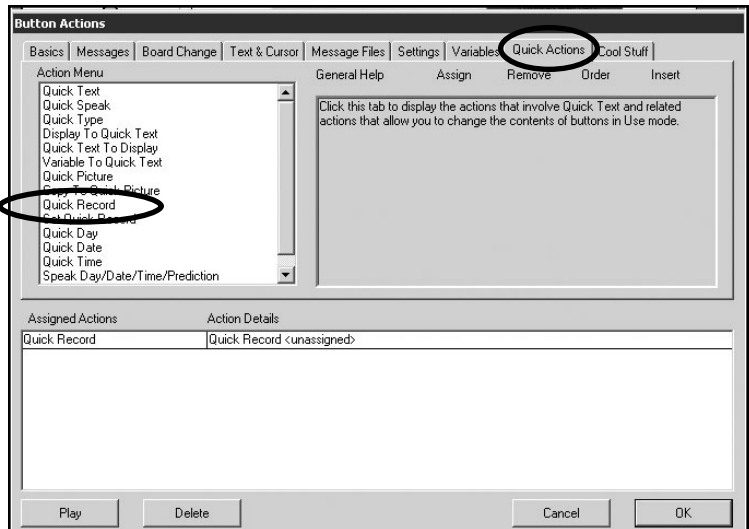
Button Actions

Basics | Messages | Board Change | Text & Cursor | Message Files | Settings | Variables | Quick Actions | Cool Stuff

Action Menu

Quick Text
Quick Speak
Quick Type
Display To Quick Text
Quick Text To Display
Variable To Quick Text
Quick Picture
Copy To Quick Picture
Quick Record
Get Quick Record
Quick Day
Quick Date
Quick Time
Speak Day/Date/Time/Prediction

General Help Assign Remove Order Insert

Click this tab to display the actions that involve Quick Text and related actions that allow you to change the contents of buttons in Use mode.

| Assigned Actions | Action Details |
|---|---|
| Quick Record | Quick Record <unassigned> |

Play Delete Cancel OK